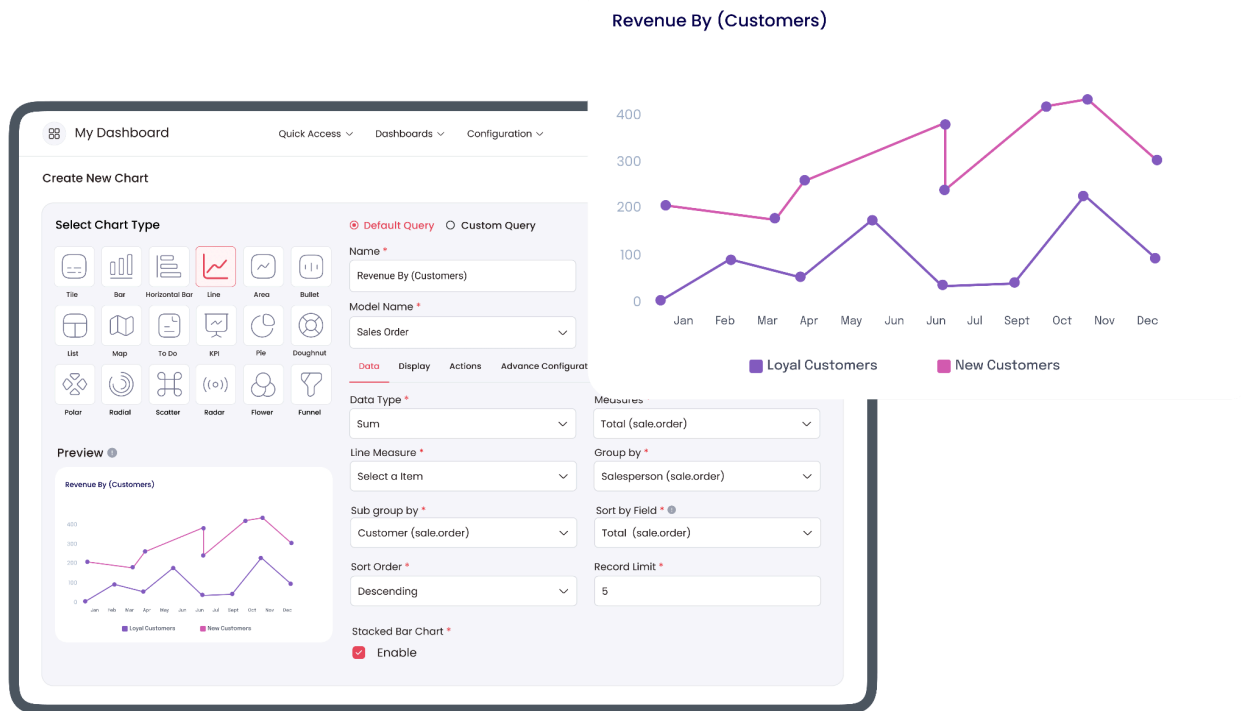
Revenue By (Customers)

400
300
200
100
0
Jan Feb Mar Apr May Jun Jun Jul Sept Oct Nov Dec

Loyal Customers
New Customers

My Dashboard
Quick Access
Dashboards
Configuration

Create New Chart

Select Chart Type

Tile
Bar
Horizontal Bar
Line
Area
Bullet
List
Map
To Do
KPI
Pie
Doughnut
Polar
Radial
Scatter
Radar
Flower
Funnel

Preview

Revenue By (Customers)
400
300
200
100
0
Jan Feb Mar Apr May Jun Jun Jul Sept Oct Nov Dec
Loyal Customers
New Customers

Default Query
Custom Query

Name *
Revenue By (Customers)

Model Name *
Sales Order

Data
Display
Actions
Advance Configurati

Data Type *
Sum

Measures *
Total (sale.order)

Line Measure *
Select a Item

Group by *
Salesperson (sale.order)

Sub group by *
Customer (sale.order)

Sort by Field *
Total (sale.order)

Sort Order *
Descending

Record Limit *
5

Stacked Bar Chart *
Enable